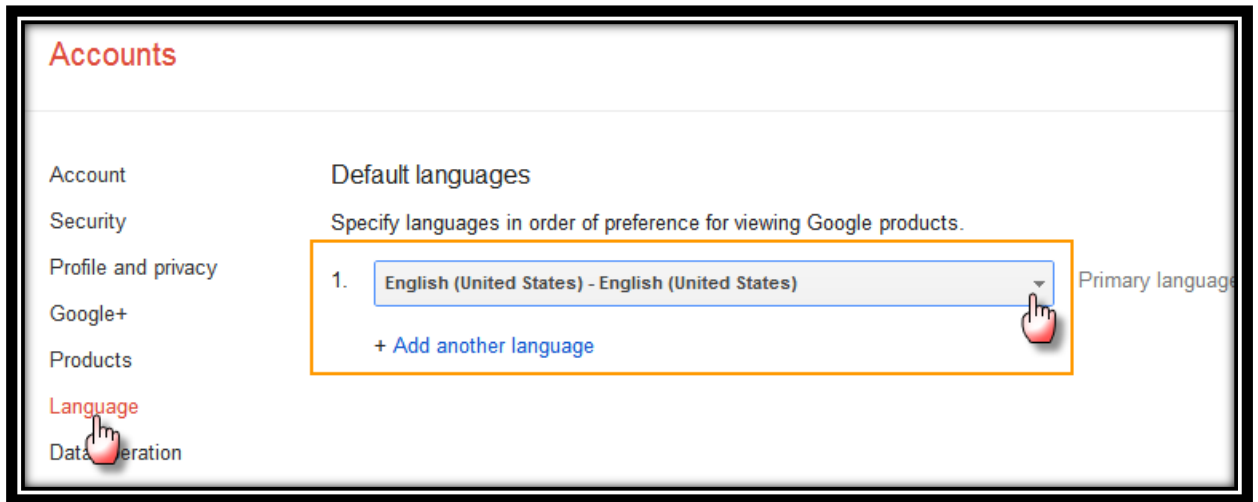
Accounts

Account
Security
Profile and privacy
Google+
Products
Language
Data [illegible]eration

Default languages

Specify languages in order of preference for viewing Google products.

1. English (United States) - English (United States)

Primary language

+ Add another language